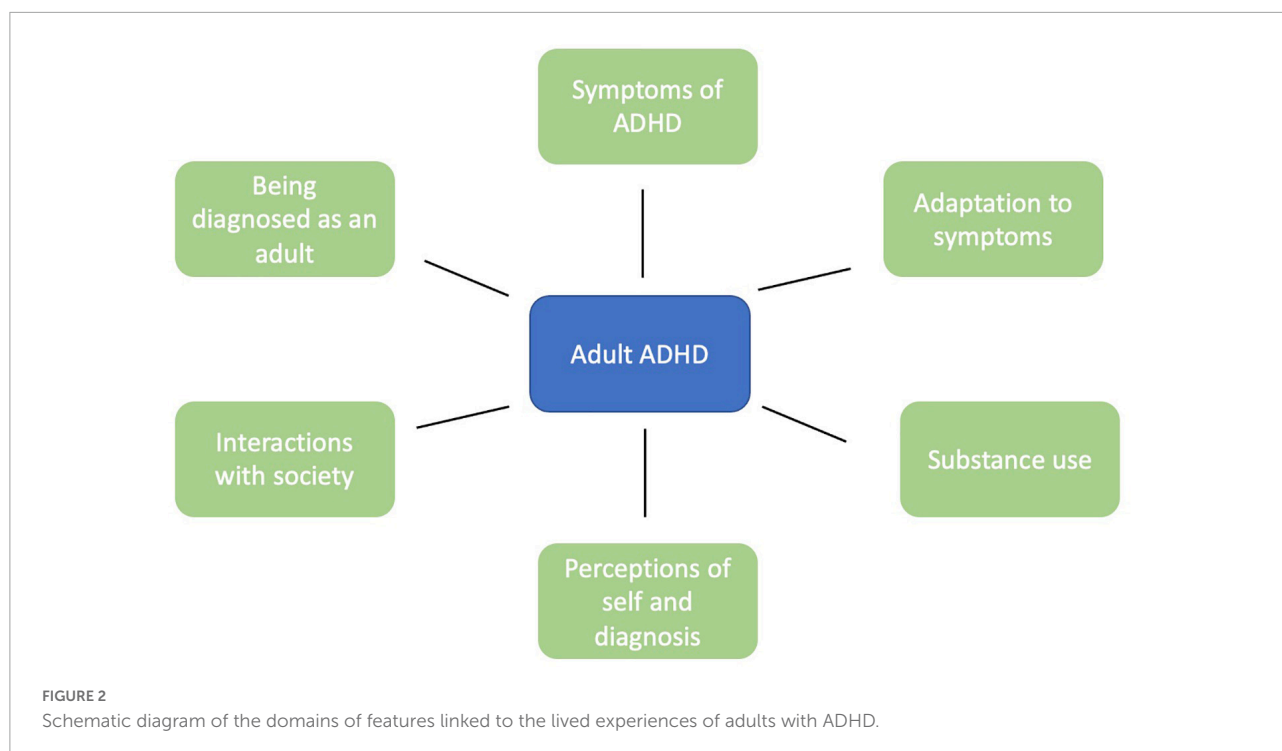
Symptoms of ADHD

Being diagnosed as an adult

Adaptation to symptoms

Adult ADHD

Interactions with society

Substance use

Perceptions of self and diagnosis

FIGURE 2
Schematic diagram of the domains of features linked to the lived experiences of adults with ADHD.